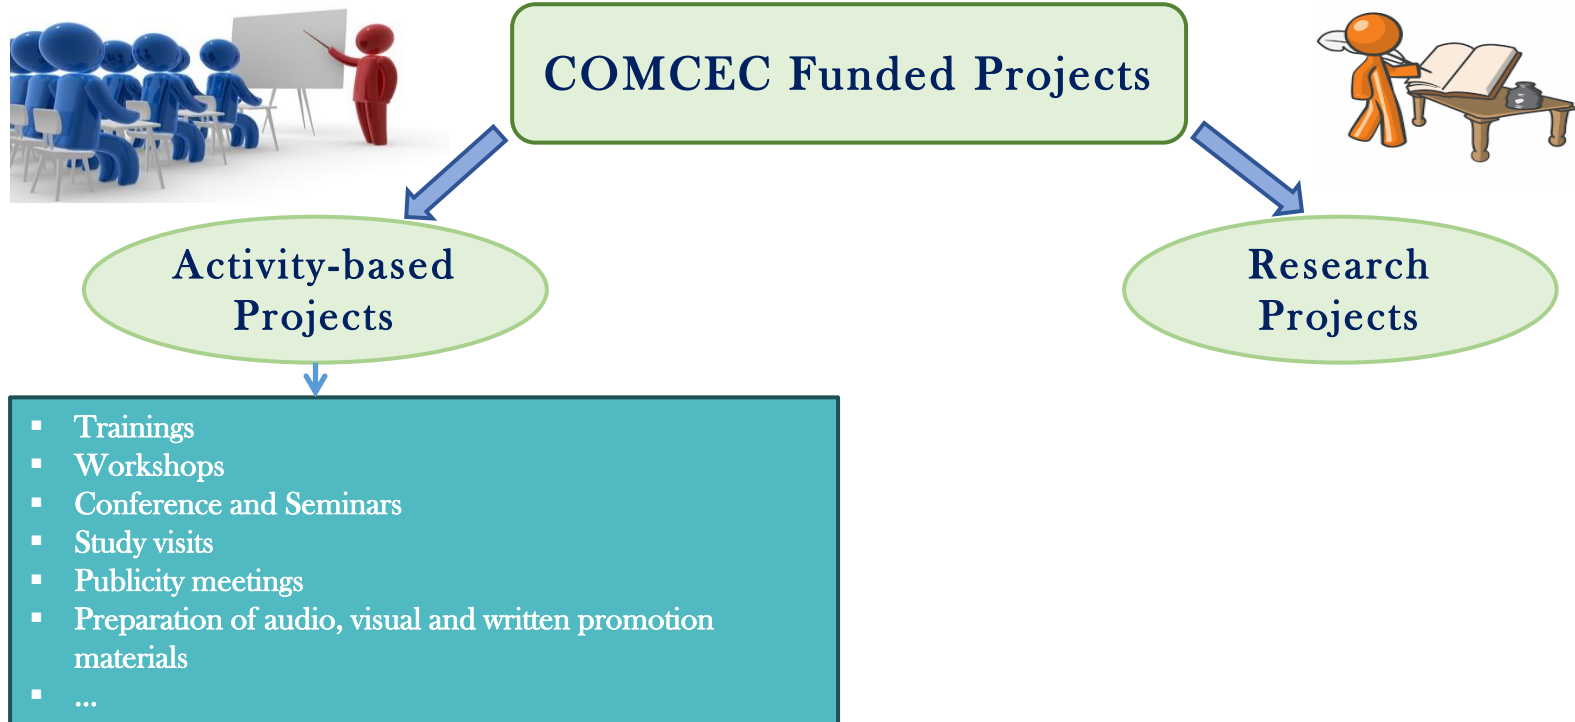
COMCEC Funded Projects

Activity-based Projects

Research Projects

- Trainings
- Workshops
- Conference and Seminars
- Study visits
- Publicity meetings
- Preparation of audio, visual and written promotion materials
- ...